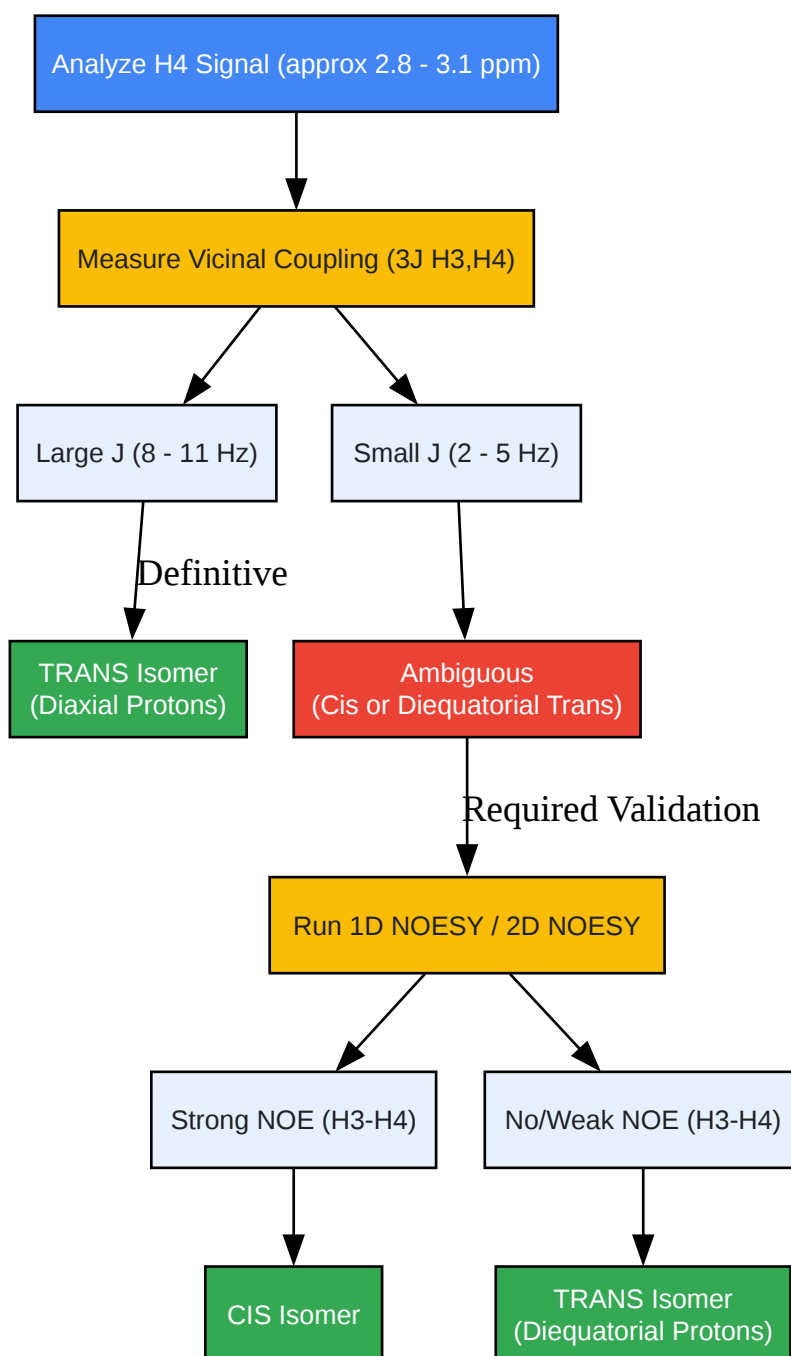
Analyze H4 Signal (approx 2.8 - 3.1 ppm)

Measure Vicinal Coupling (3J H3,H4)

Large J (8 - 11 Hz)

Small J (2 - 5 Hz)

Definitive

TRANS Isomer
(Diaxial Protons)

Ambiguous
(Cis or Diequatorial Trans)

Required Validation

Run 1D NOESY / 2D NOESY

Strong NOE (H3-H4)

No/Weak NOE (H3-H4)

CIS Isomer

TRANS Isomer
(Diequatorial Protons)